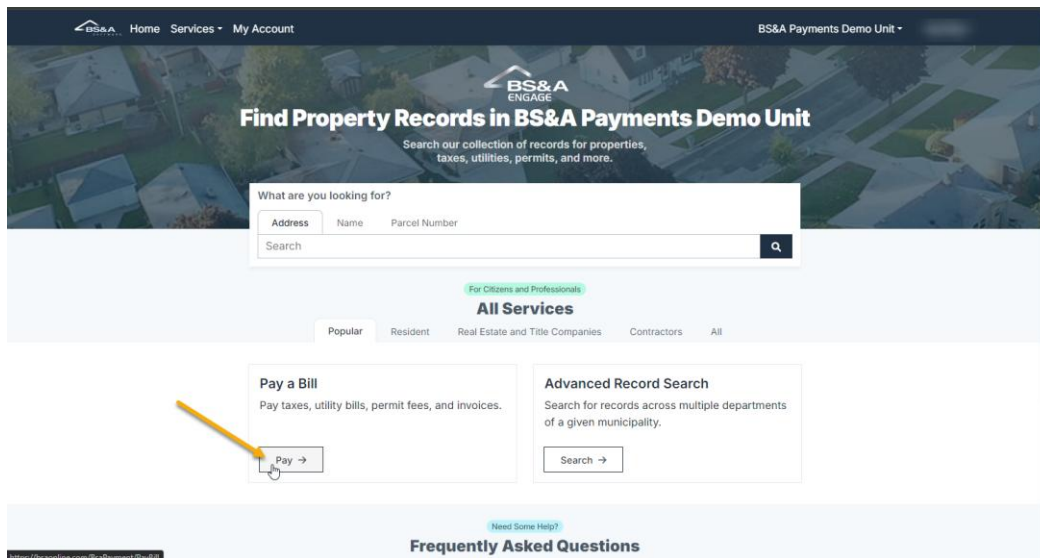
BS&A Home Services ▾ My Account

BS&A Payments Demo Unit ▾

BS&A ENGAGE

Find Property Records in BS&A Payments Demo Unit

Search our collection of records for properties, taxes, utilities, permits, and more.

What are you looking for?

Address Name Parcel Number

Search

For Citizens and Professionals

All Services

Popular Resident Real Estate and Title Companies Contractors All

Pay a Bill

Pay taxes, utility bills, permit fees, and invoices.

Pay →

Advanced Record Search

Search for records across multiple departments of a given municipality.

Search →

Need Some Help?

Frequently Asked Questions

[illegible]